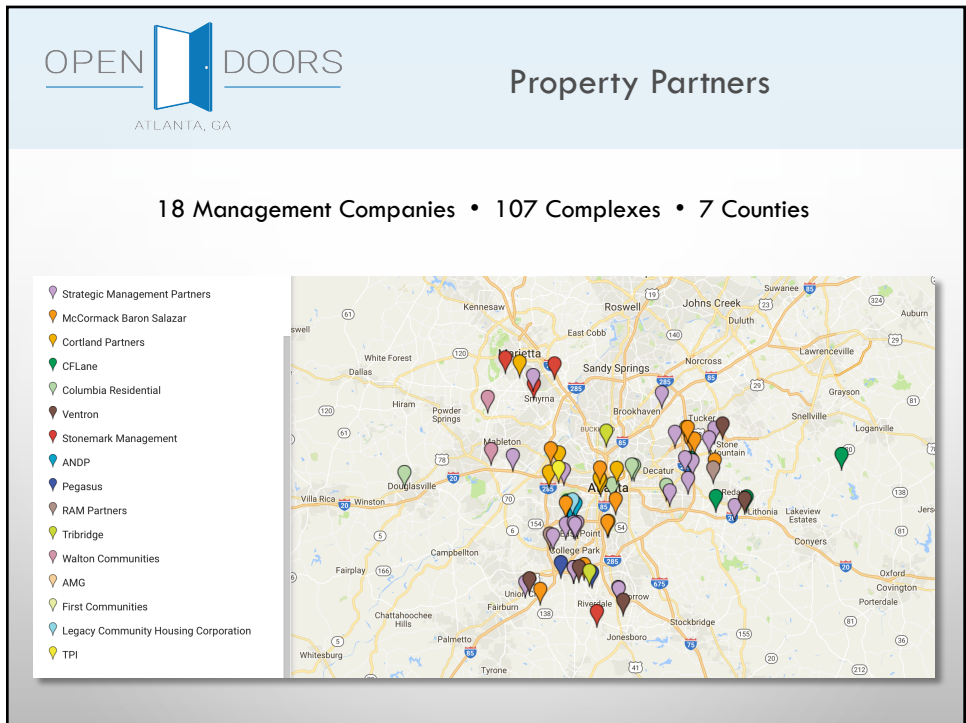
OPEN DOORS
ATLANTA, GA

Property Partners

18 Management Companies • 107 Complexes • 7 Counties

Strategic Management Partners
McCormack Baron Salazar
Cortland Partners
CFLane
Columbia Residential
Ventron
Stonemark Management
ANDP
Pegasus
RAM Partners
Tribridge
Walton Communities
AMG
First Communities
Legacy Community Housing Corporation
TPI

Suwanee
Johns Creek
Roswell
Kennesaw
Duluth
Auburn
East Cobb
Marietta
Lawrenceville
White Forest
Dallas
Sandy Springs
Norcross
Smyrna
Grayson
Hiram
Powder Springs
Brookhaven
Snellville
Tucker
Loganville
Mableton
Stone Mountain
Decatur
Douglasville
Atlanta
Villa Rica
Winston
Redan
Lithonia
Lakeview Estates
East Point
College Park
Campbellton
Conyers
Fairplay
Oxford
Covington
Union City
Morrow
Fairburn
Porterdale
Riverdale
Chattahoochee Hills
Stockbridge
Palmetto
Jonesboro
Whitesburg
Tyrone